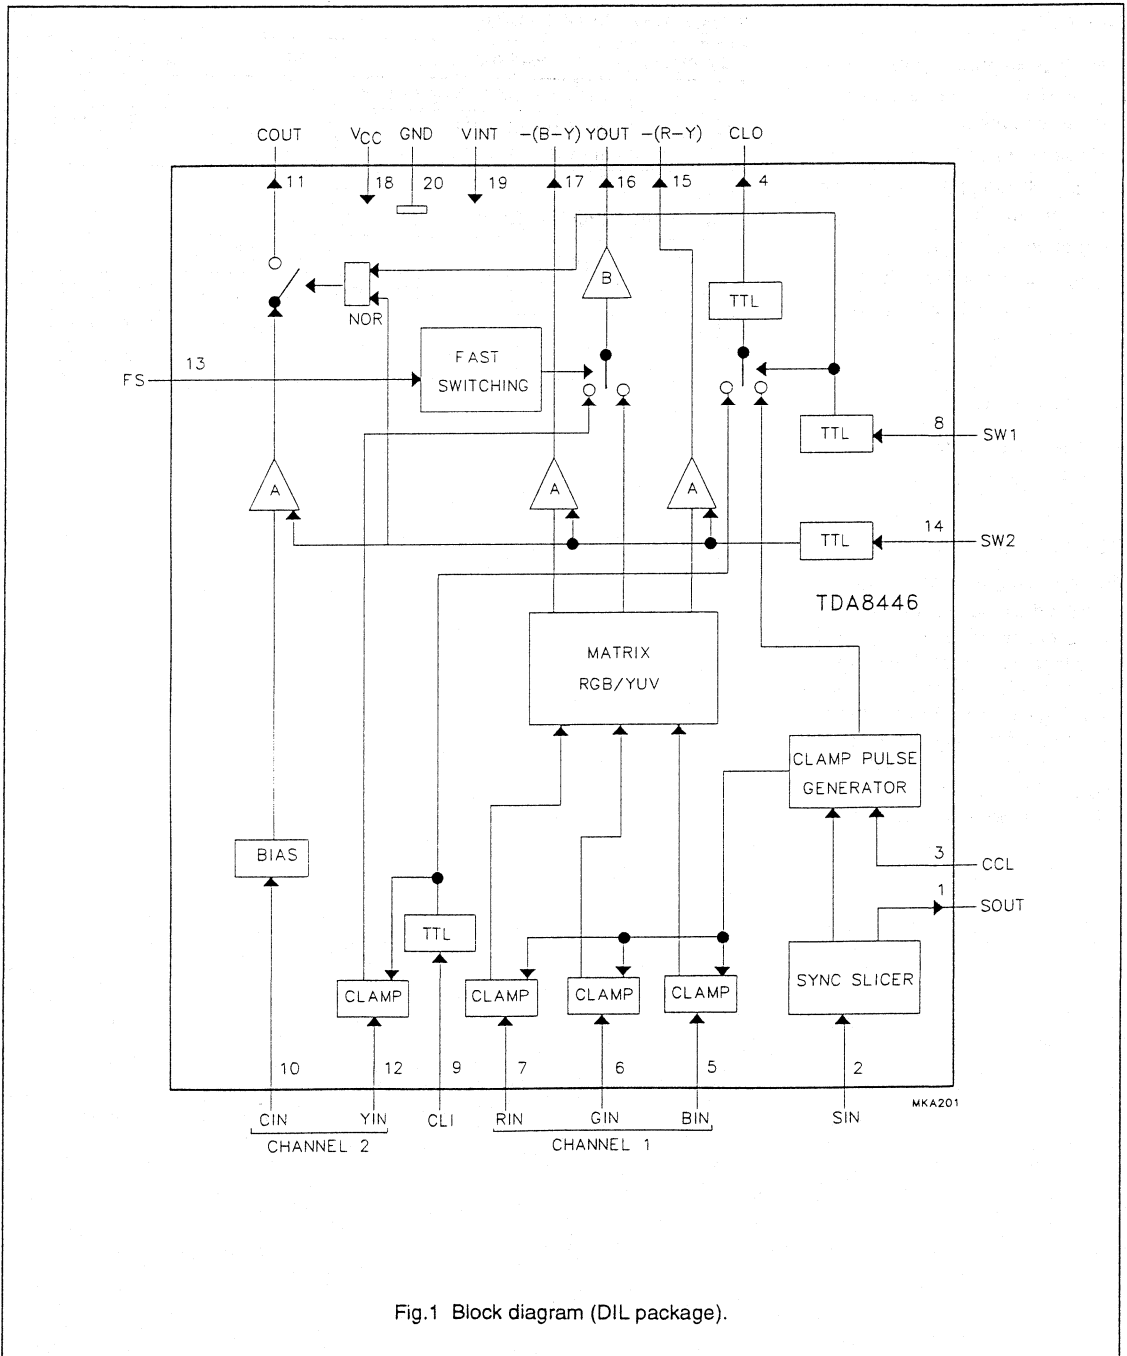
COUT
11
$V_{CC}$
18
GND
20
VINT
19
−(B−Y)
17
YOUT
16
−(R−Y)
15
CLO
4

NOR
B
TTL
FS
13
FAST SWITCHING
TTL
8
SW1
A
A
A
TTL
14
SW2
TDA8446
MATRIX
RGB/YUV
CLAMP PULSE GENERATOR
BIAS
3
CCL
1
SOUT
TTL
CLAMP
CLAMP
CLAMP
CLAMP
SYNC SLICER
10
12
9
7
6
5
2
CIN
YIN
CLI
RIN
GIN
BIN
SIN
MKA201
CHANNEL 2
CHANNEL 1

Fig.1 Block diagram (DIL package).